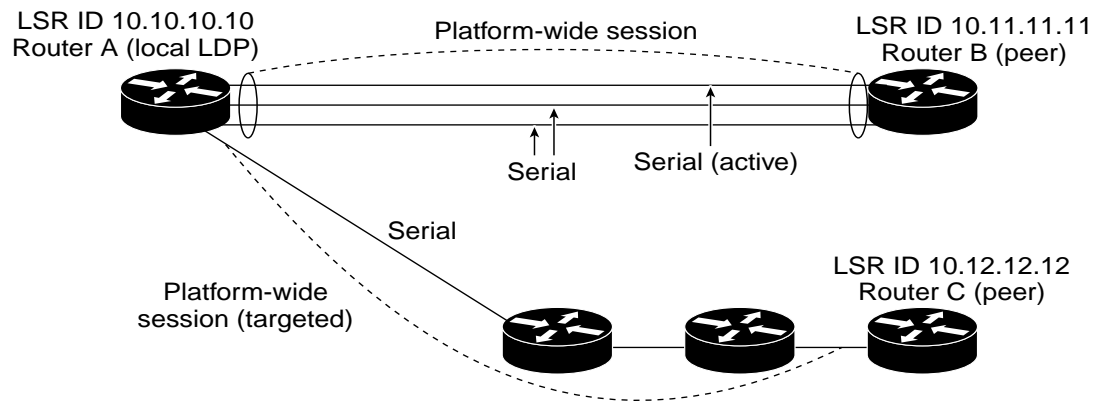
LSR ID 10.10.10.10
Router A (local LDP)

Platform-wide session

LSR ID 10.11.11.11
Router B (peer)

Serial

Serial (active)

Serial

LSR ID 10.12.12.12
Router C (peer)

Platform-wide session (targeted)